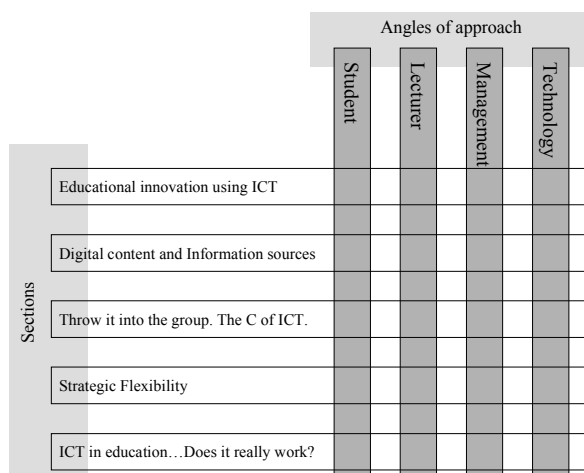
Angles of approach

Student

Lecturer

Management

Technology

Sections

Educational innovation using ICT

Digital content and Information sources

Throw it into the group. The C of ICT.

Strategic Flexibility

ICT in education…Does it really work?